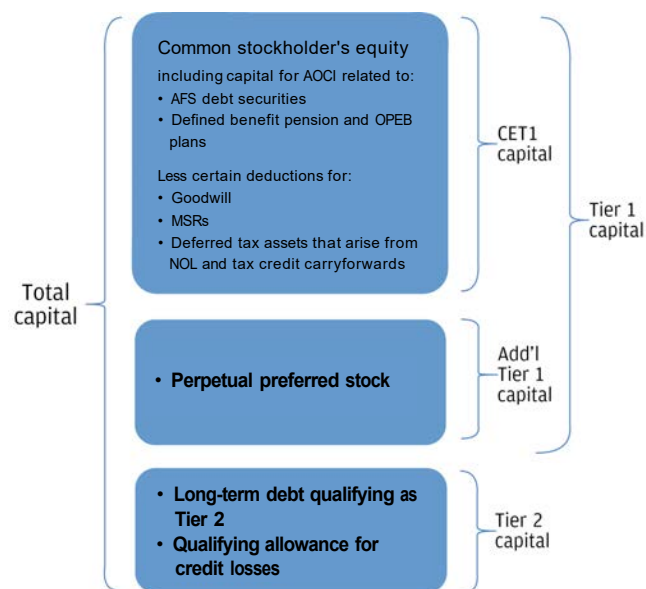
Common stockholder's equity

including capital for AOCI related to:

• AFS debt securities
• Defined benefit pension and OPEB plans

Less certain deductions for:

• Goodwill
• MSRs
• Deferred tax assets that arise from NOL and tax credit carryforwards

CET1 capital

Tier 1 capital

Total capital

• Perpetual preferred stock

Add'l Tier 1 capital

• Long-term debt qualifying as Tier 2
• Qualifying allowance for credit losses

Tier 2 capital